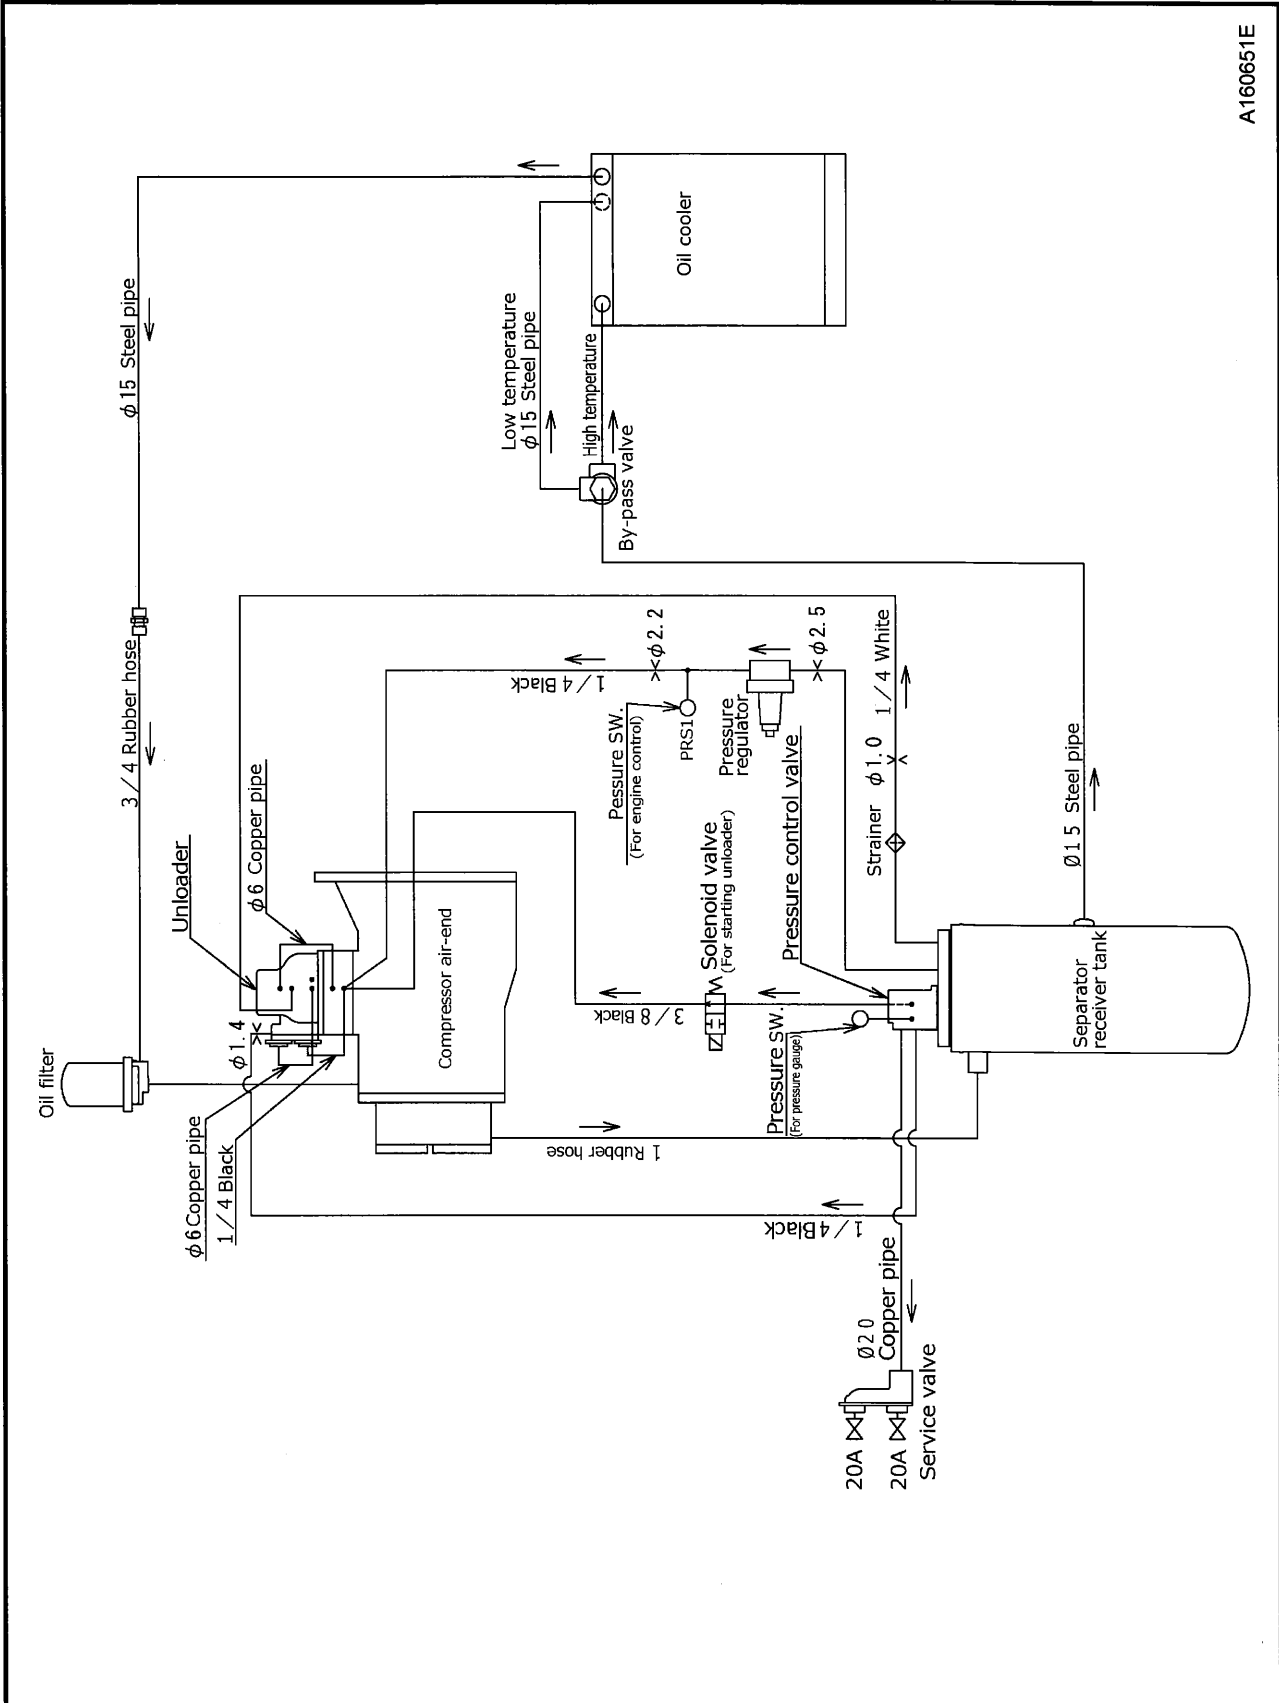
A160651E

Oil cooler

$\phi$15 Steel pipe

Low temperature
$\phi$15 Steel pipe

High temperature

By-pass valve

3／4 Rubber hose

Oil filter

Unloader

$\phi$6 Copper pipe

$\phi$1.4

$\phi$6 Copper pipe

1／4 Black

Compressor air-end

1／4 Black

$\phi$2.2

$\phi$2.5

1／4 White

Pessure SW.
(For engine control)

PRS1

Pressure regulator

Pressure control valve

Strainer $\phi$1.0

Ø15 Steel pipe

Solenoid valve
(For starting unloader)

3／8 Black

Pressure SW.
(For pressure gauge)

Separator receiver tank

1 Rubber hose

1／4Black

Ø20
Copper pipe

20A
20A
Service valve